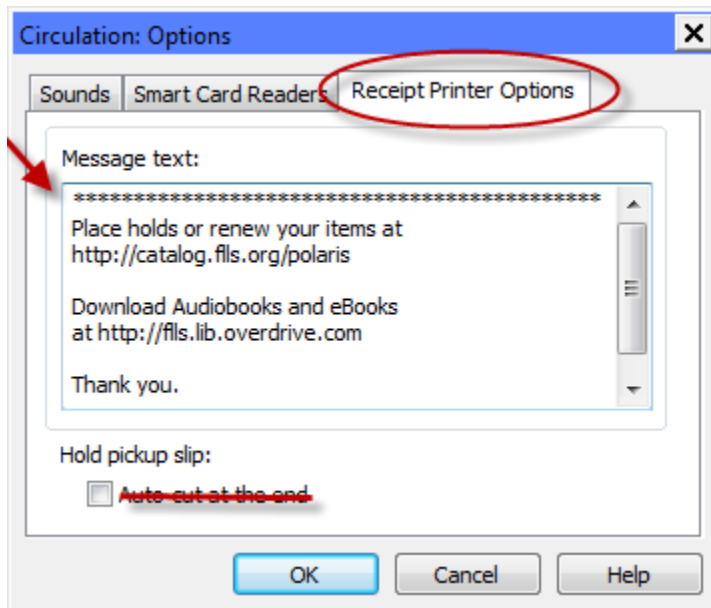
Circulation: Options

Sounds | Smart Card Readers | Receipt Printer Options

Message text:

**********************************************
Place holds or renew your items at
http://catalog.flls.org/polaris

Download Audiobooks and eBooks
at http://flls.lib.overdrive.com

Thank you.

Hold pickup slip:

Auto-cut at the end

OK | Cancel | Help